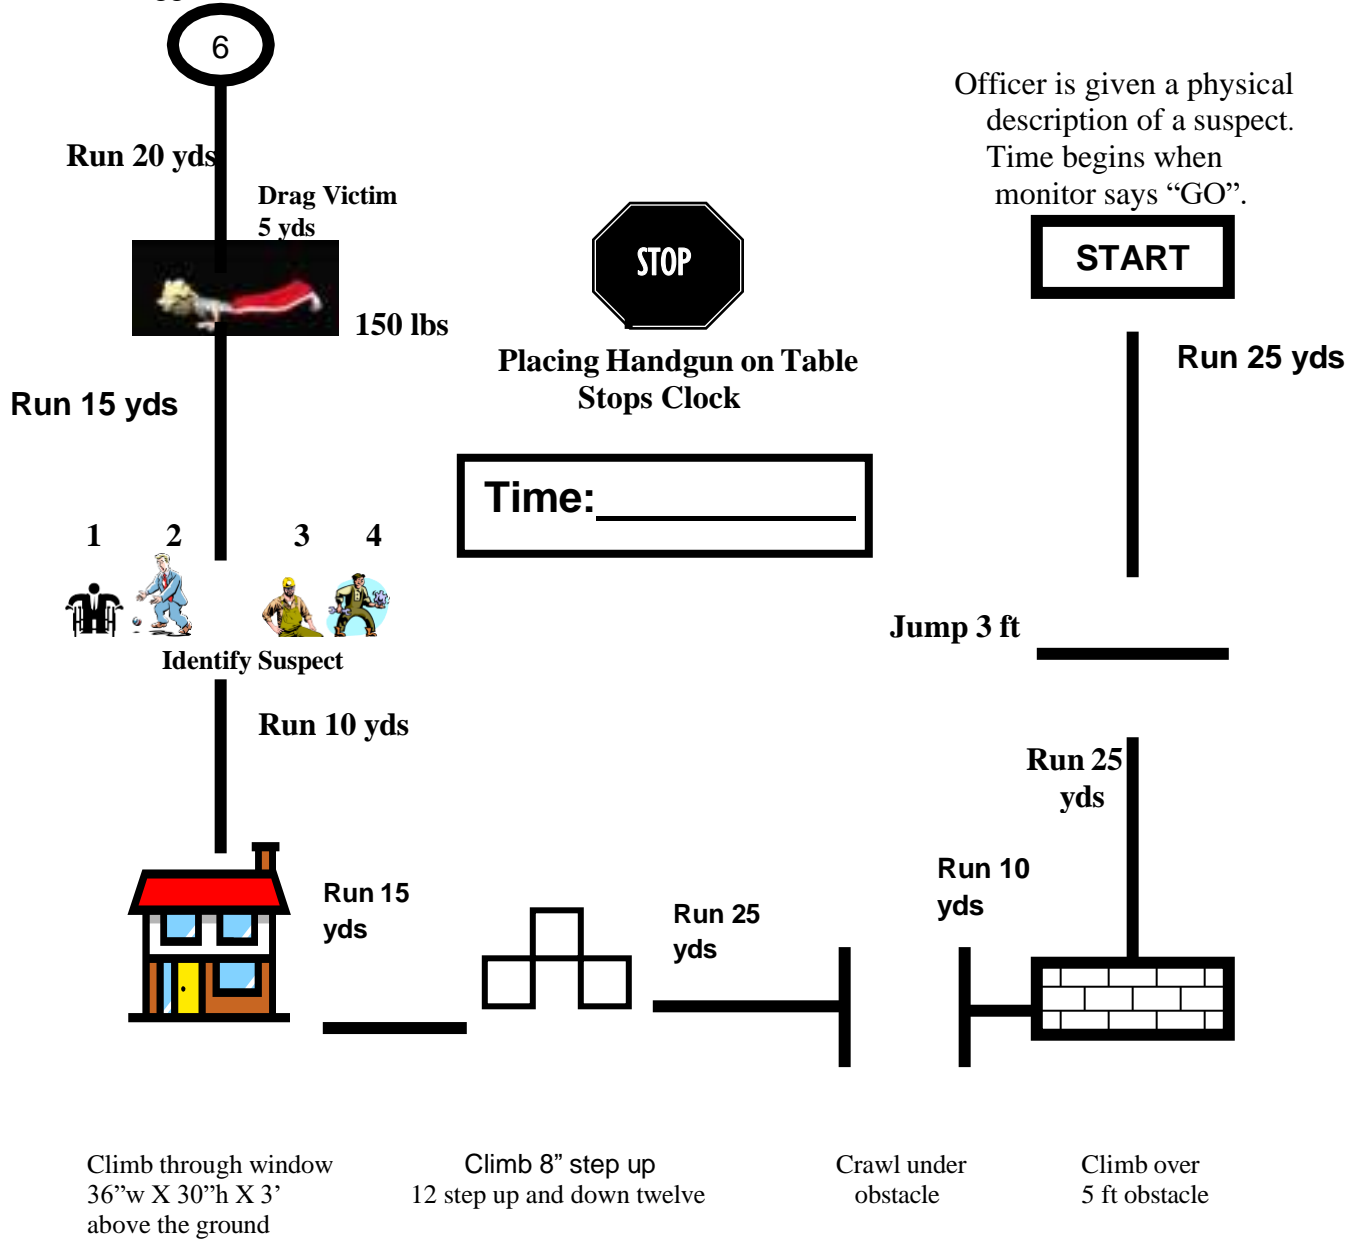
6

Run 20 yds

Drag Victim 5 yds

150 lbs

Run 15 yds

STOP

Placing Handgun on Table Stops Clock

Time:

Officer is given a physical description of a suspect. Time begins when monitor says “GO”.

START

Run 25 yds

1 2 3 4

Identify Suspect

Jump 3 ft

Run 10 yds

Run 25 yds

Run 10 yds

Run 15 yds

Run 25 yds

Climb through window 36”w X 30”h X 3’ above the ground

Climb 8” step up 12 step up and down twelve

Crawl under obstacle

Climb over 5 ft obstacle